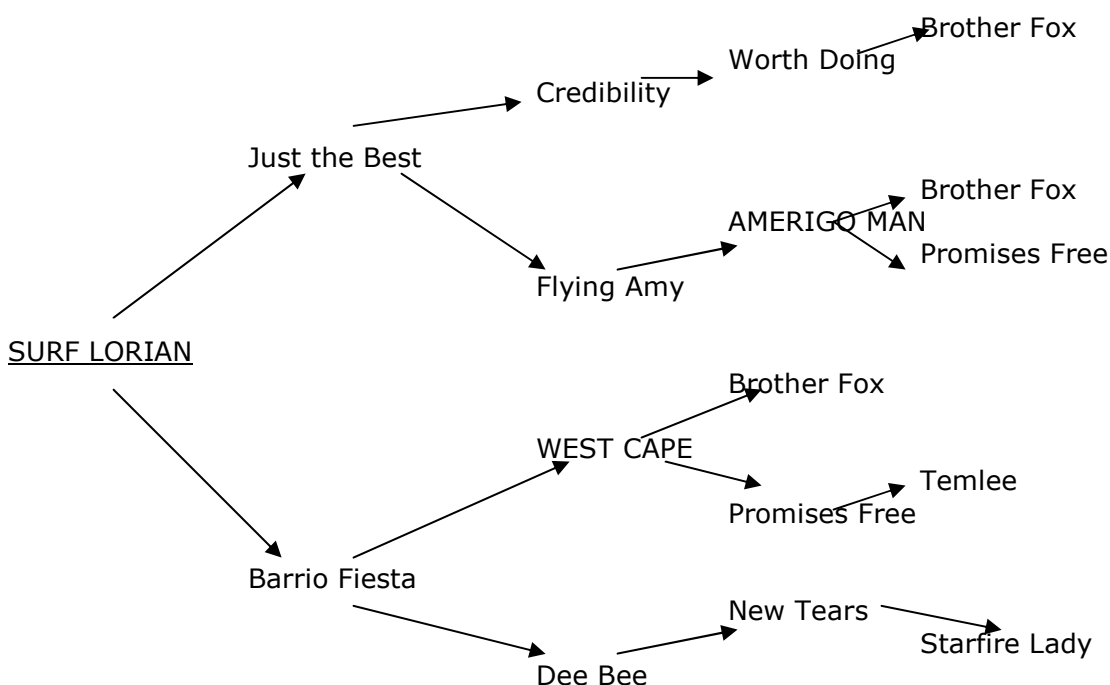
SURF LORIAN

Just the Best

Credibility

Worth Doing

Brother Fox

Flying Amy

AMERIGO MAN

Brother Fox

Promises Free

Barrio Fiesta

WEST CAPE

Brother Fox

Promises Free

Temlee

Dee Bee

New Tears

Starfire Lady